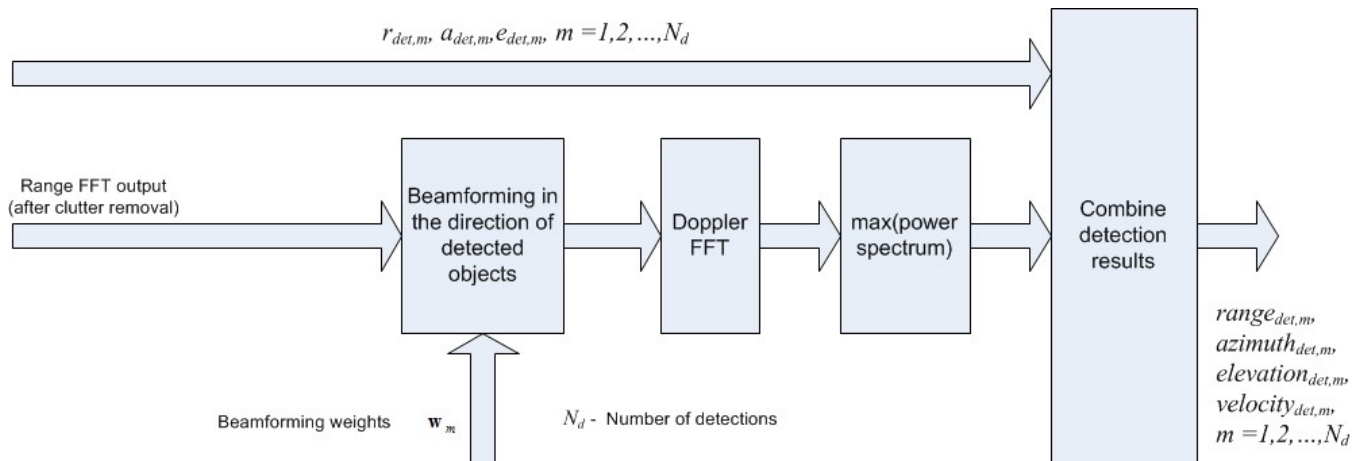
$r_{det,m}, a_{det,m}, e_{det,m}, m = 1,2,\ldots,N_d$

Range FFT output (after clutter removal)

Beamforming in the direction of detected objects

Doppler FFT

max(power spectrum)

Combine detection results

$range_{det,m}$, $azimuth_{det,m}$, $elevation_{det,m}$, $velocity_{det,m}$, $m = 1,2,\ldots,N_d$

Beamforming weights $\mathbf{w}_m$

$N_d$ - Number of detections